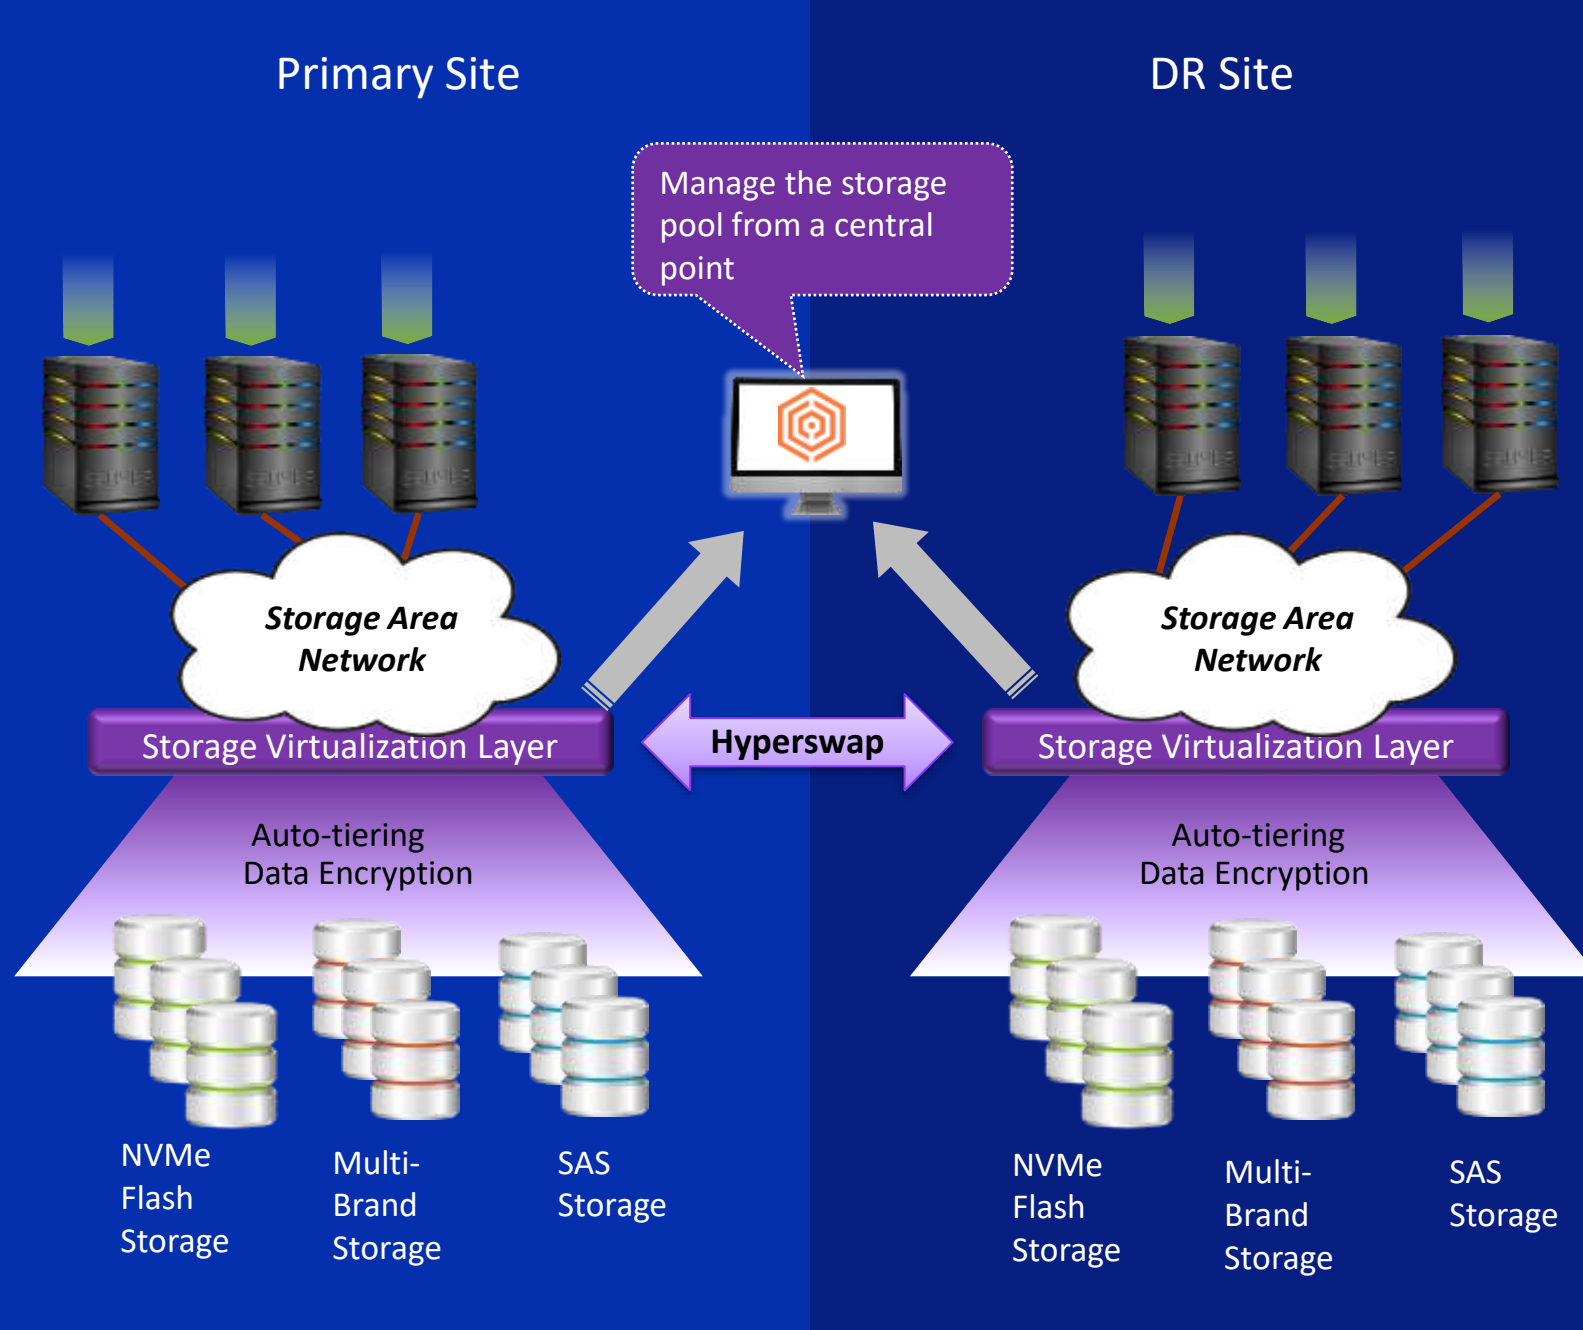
Primary Site

DR Site

Manage the storage pool from a central point

Storage Area Network

Storage Virtualization Layer

Hyperswap

Storage Area Network

Storage Virtualization Layer

Auto-tiering
Data Encryption

NVMe Flash Storage

Multi-Brand Storage

SAS Storage

Auto-tiering
Data Encryption

NVMe Flash Storage

Multi-Brand Storage

SAS Storage